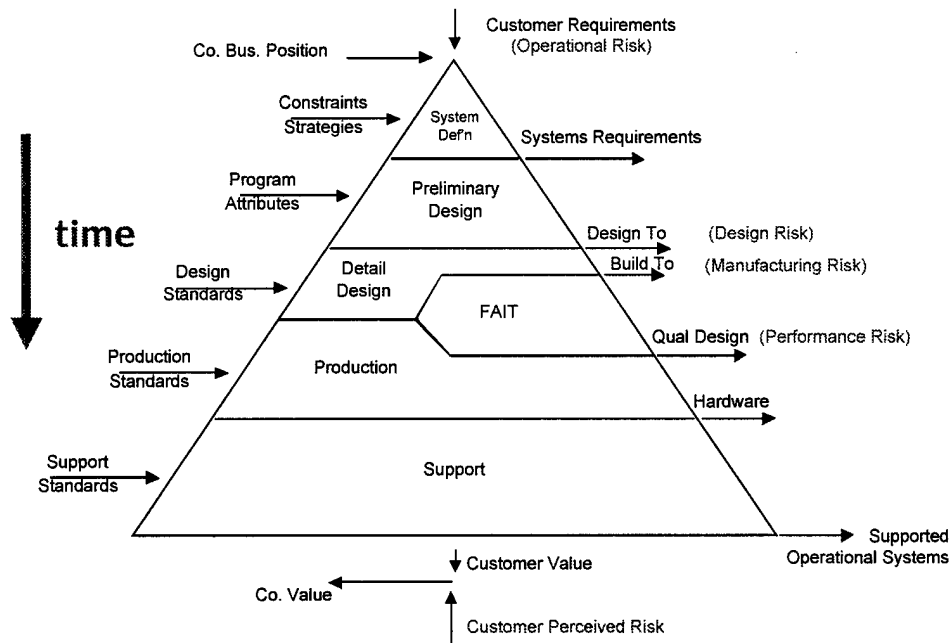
Customer Requirements
(Operational Risk)

Co. Bus. Position

Constraints
Strategies

System
Def'n

Systems Requirements

Program
Attributes

Preliminary
Design

time

Design To (Design Risk)

Build To (Manufacturing Risk)

Design
Standards

Detail
Design

FAIT

Qual Design (Performance Risk)

Production
Standards

Production

Hardware

Support
Standards

Support

Supported
Operational Systems

Customer Value

Co. Value

Customer Perceived Risk